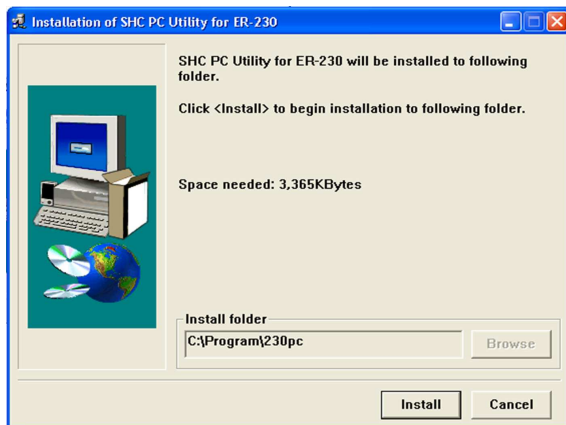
Installation of SHC PC Utility for ER-230

SHC PC Utility for ER-230 will be installed to following folder.

Click <Install> to begin installation to following folder.

Space needed: 3,365KBytes

Install folder

C:\Program\230pc

Browse

Install

Cancel